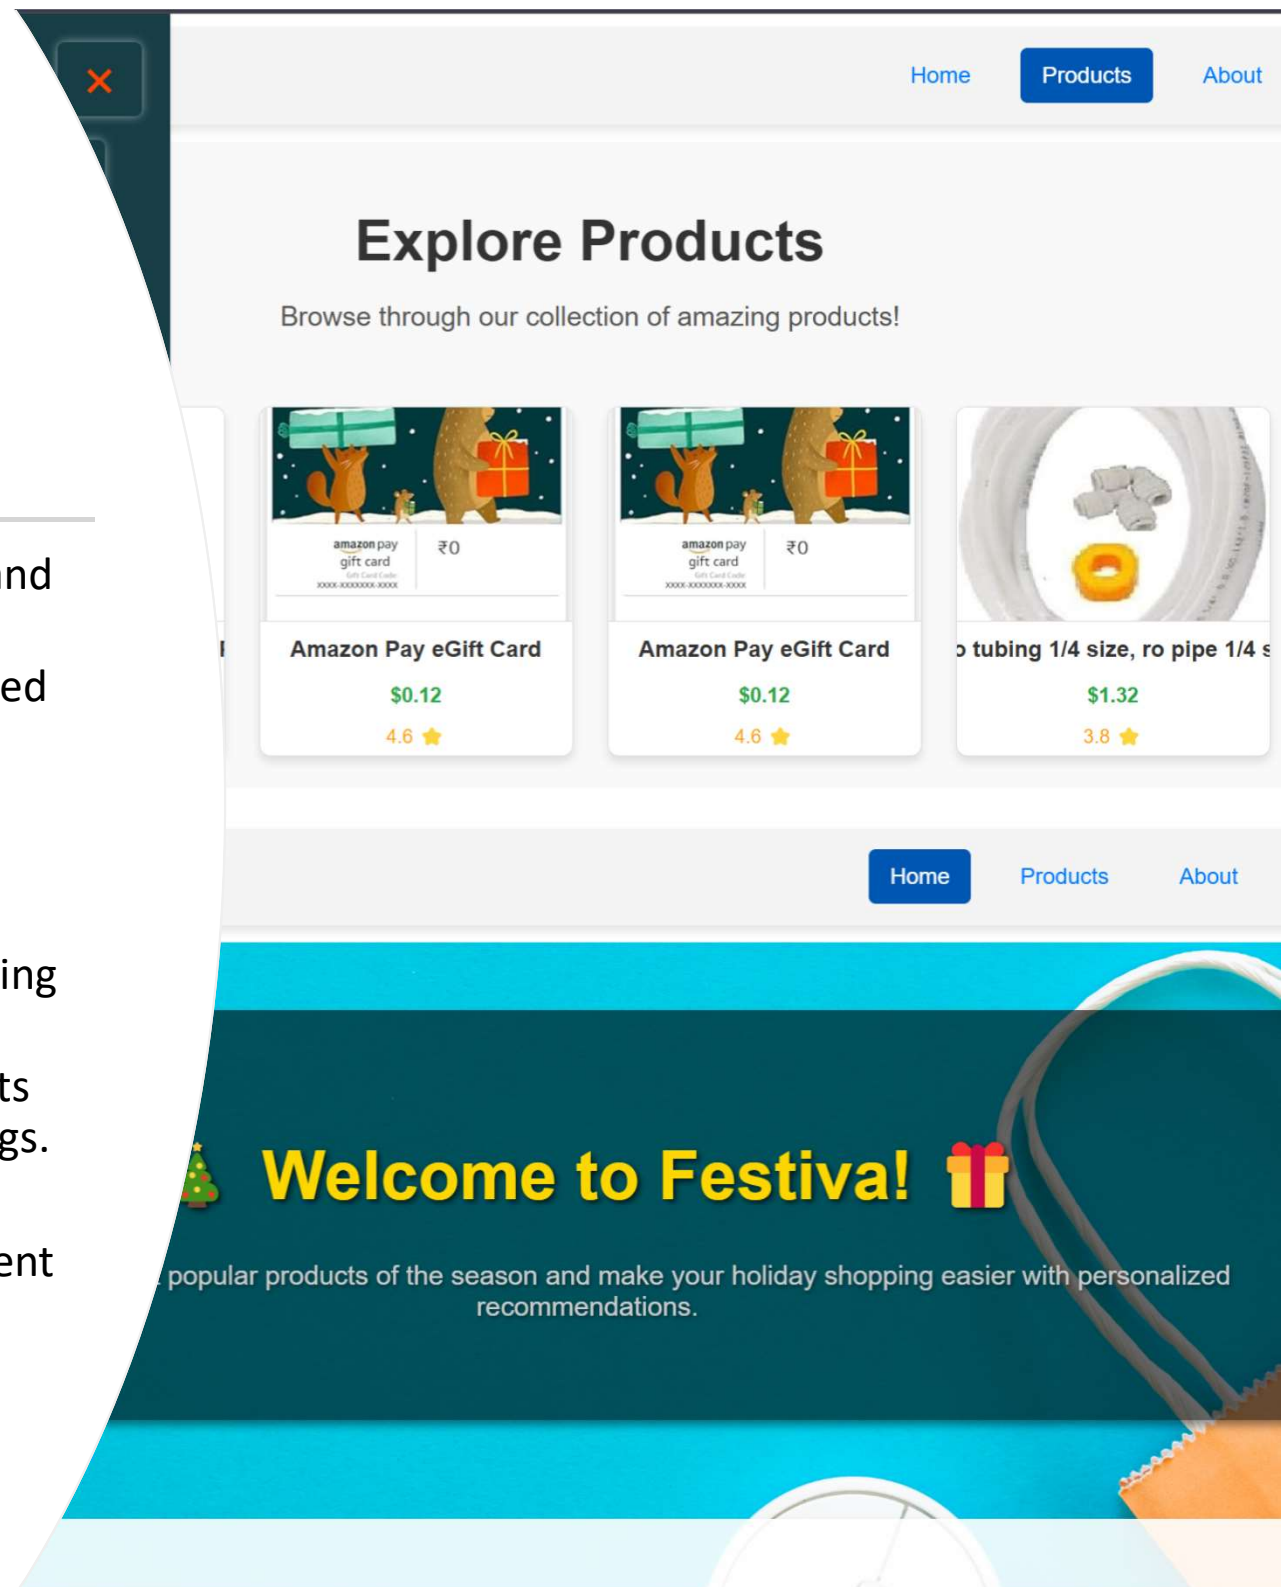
nd

ed

ing

ts
gs.

ent

×

Home Products About

Explore Products

Browse through our collection of amazing products!

amazon pay gift card ₹0

Amazon Pay eGift Card
$0.12
4.6

amazon pay gift card ₹0

Amazon Pay eGift Card
$0.12
4.6

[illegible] tubing 1/4 size, ro pipe 1/4 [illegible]
$1.32
3.8

Home Products About

Welcome to Festiva! 🎁

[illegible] popular products of the season and make your holiday shopping easier with personalized recommendations.